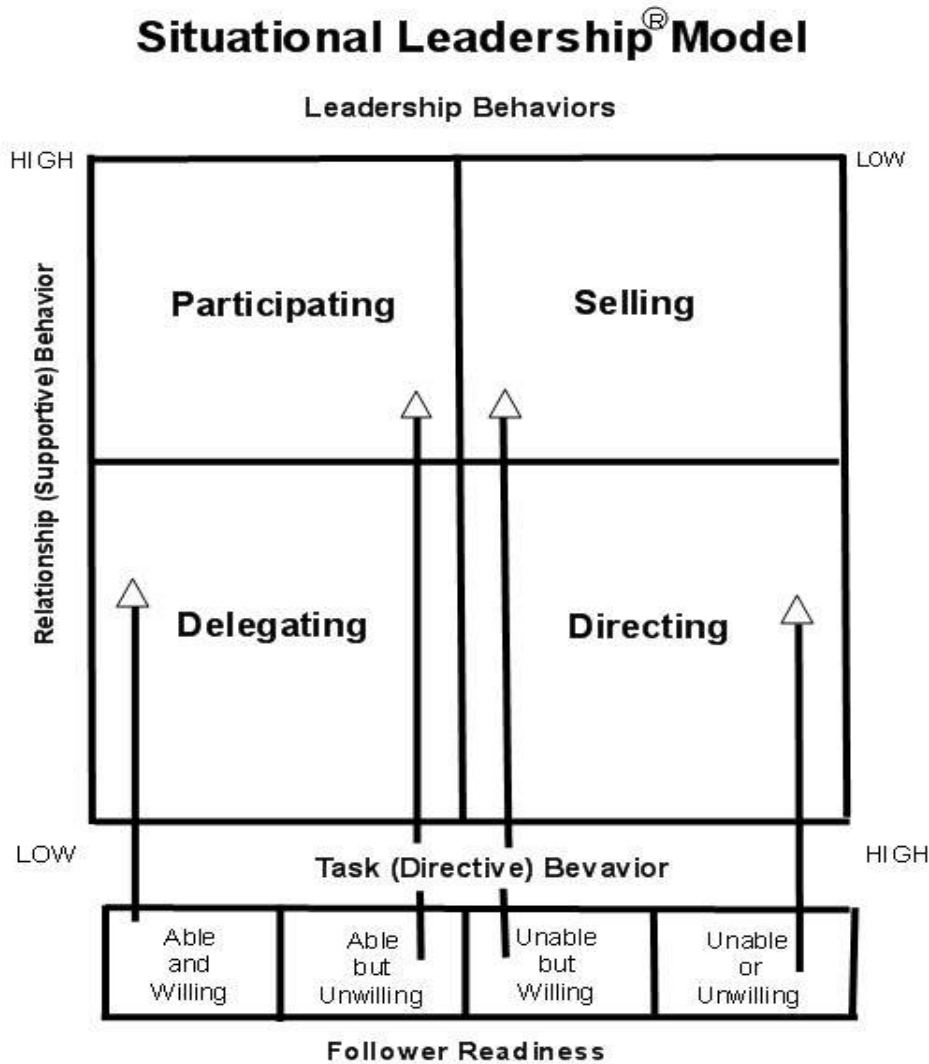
Situational Leadership® Model

Leadership Behaviors

HIGH

LOW

Relationship (Supportive) Behavior

Participating

Selling

Delegating

Directing

LOW

Task (Directive) Bevavior

HIGH

| Able and Willing | Able but Unwilling | Unable but Willing | Unable or Unwilling |
|---|---|---|---|

Follower Readiness